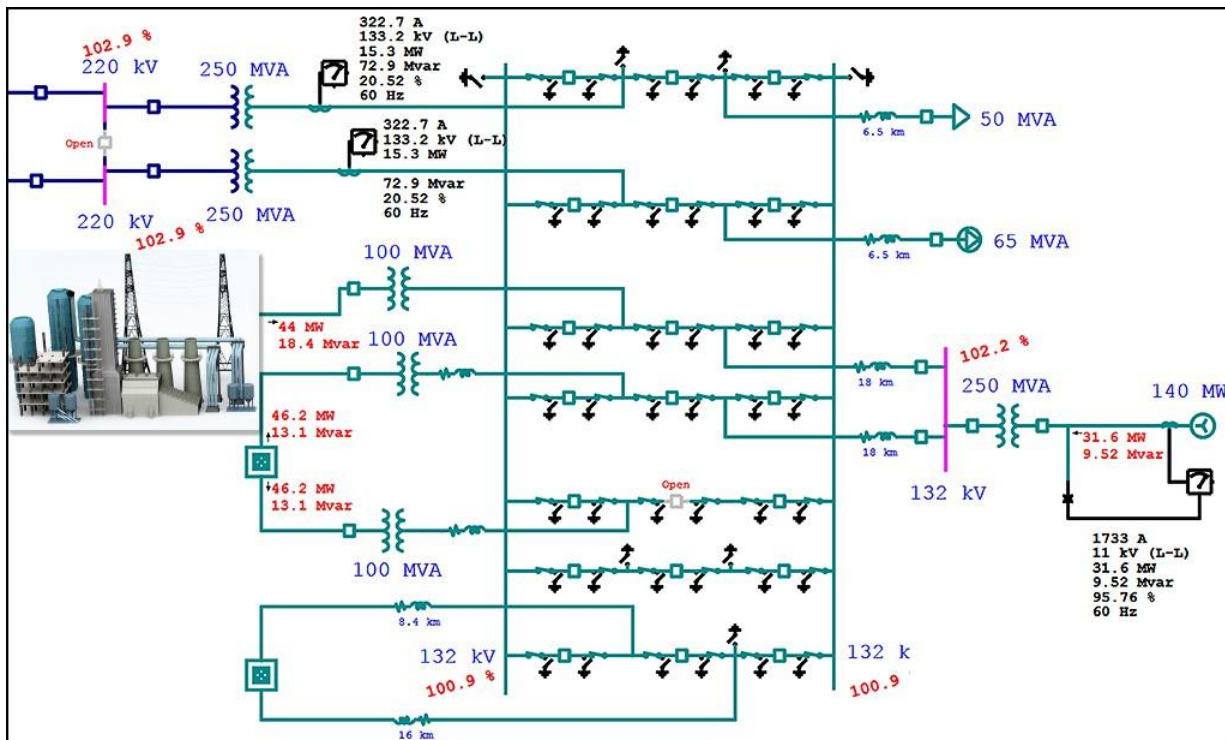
102.9 %
220 kV
250 MVA
322.7 A
133.2 kV (L-L)
15.3 MW
72.9 Mvar
20.52 %
60 Hz

Open

322.7 A
133.2 kV (L-L)
15.3 MW
72.9 Mvar
20.52 %
60 Hz

220 kV
250 MVA
102.9 %

6.5 km
50 MVA

6.5 km
65 MVA

100 MVA
44 MW
18.4 Mvar
100 MVA

102.2 %
18 km
250 MVA
140 MW
18 km
31.6 MW
9.52 Mvar
132 kV

46.2 MW
13.1 Mvar

46.2 MW
13.1 Mvar

Open

100 MVA

1733 A
11 kV (L-L)
31.6 MW
9.52 Mvar
95.76 %
60 Hz

8.4 km
132 kV
100.9 %
132 k
100.9
16 km